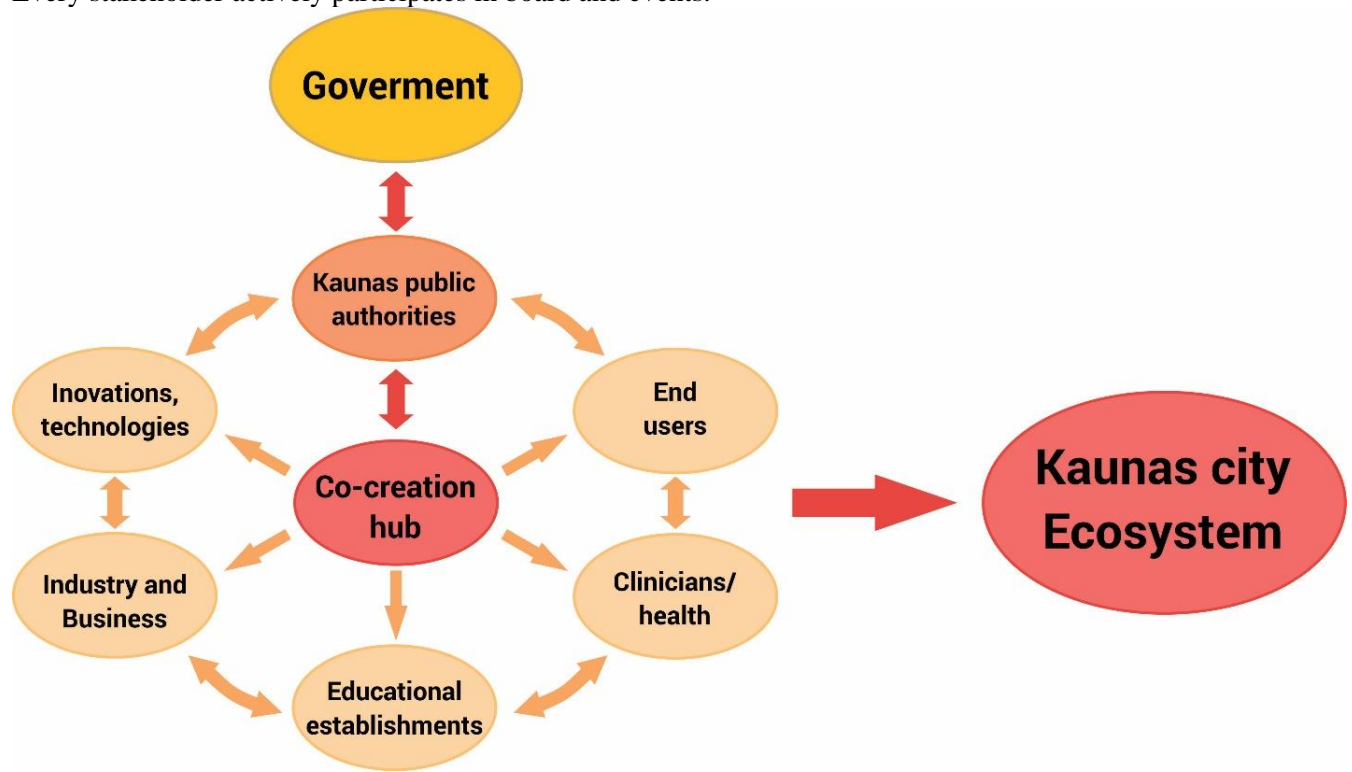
Every stakeholder actively participates in board and events.

Goverment

Kaunas public authorities

Inovations, technologies

End users

Co-creation hub

Industry and Business

Clinicians/ health

Educational establishments

Kaunas city Ecosystem